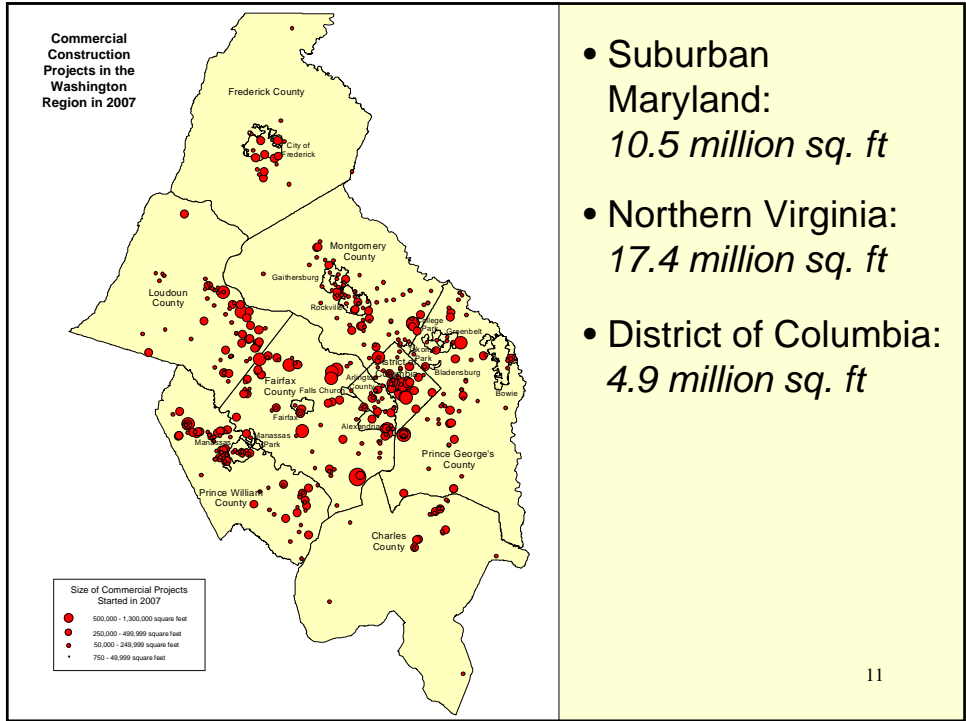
Commercial Construction Projects in the Washington Region in 2007

Frederick County

City of Frederick

Montgomery County

Gaithersburg

Rockville

Loudoun County

College Park

Greenbelt

Bladensburg

Bowie

Fairfax County

Falls Church

Arlington County

Fairfax

Alexandria

Manassas

Manassas Park

Prince George's County

Prince William County

Charles County

Size of Commercial Projects Started in 2007

500,000 - 1,300,000 square feet

250,000 - 499,999 square feet

50,000 - 249,999 square feet

750 - 49,999 square feet

• Suburban Maryland: *10.5 million sq. ft*

• Northern Virginia: *17.4 million sq. ft*

• District of Columbia: *4.9 million sq. ft*

11